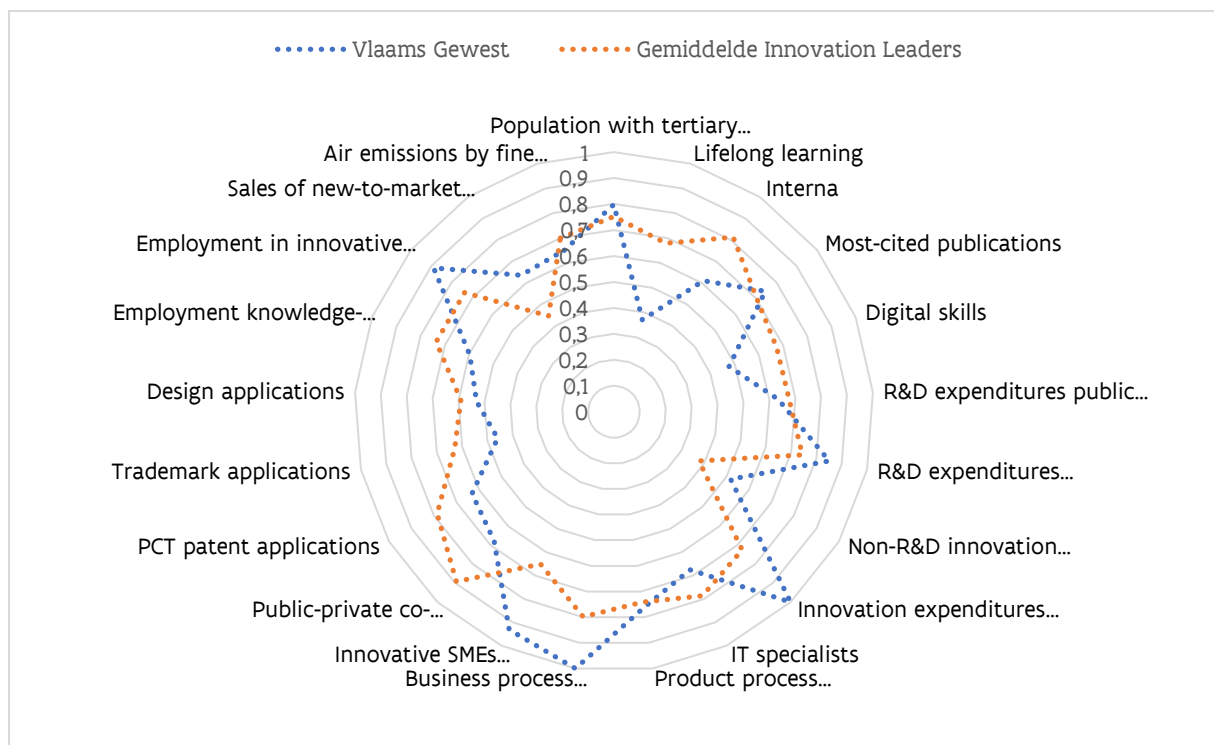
Vlaams Gewest Gemiddelde Innovation Leaders

Population with tertiary...
Lifelong learning
Interna
Most-cited publications
Digital skills
R&D expenditures public...
R&D expenditures...
Non-R&D innovation...
Innovation expenditures...
IT specialists
Product process...
Business process...
Innovative SMEs...
Public-private co-...
PCT patent applications
Trademark applications
Design applications
Employment knowledge-...
Employment in innovative...
Sales of new-to-market...
Air emissions by fine...

1
0,9
0,8
0,7
0,6
0,5
0,4
0,3
0,2
0,1
0